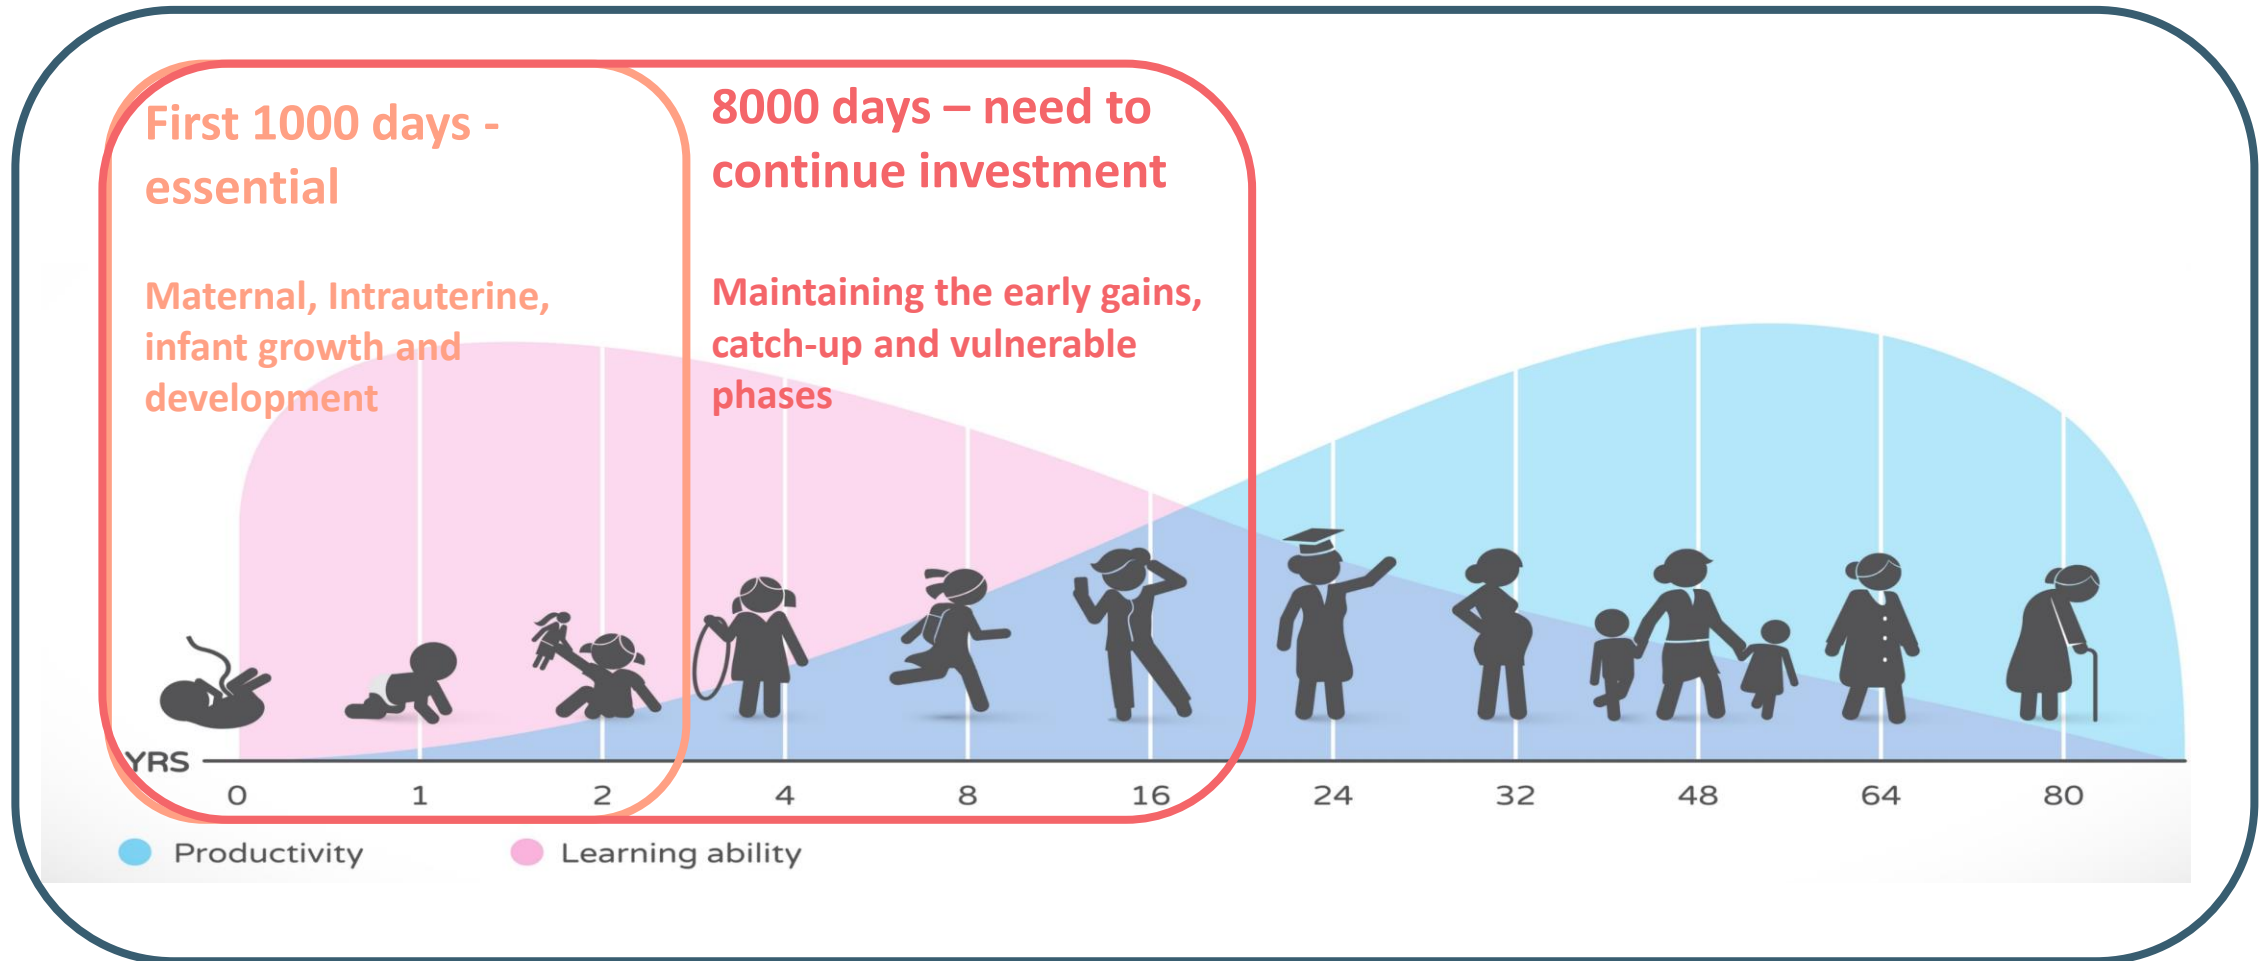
First 1000 days - essential

Maternal, Intrauterine, infant growth and development

8000 days – need to continue investment

Maintaining the early gains, catch-up and vulnerable phases

YRS 0 1 2 4 8 16 24 32 48 64 80

Productivity

Learning ability